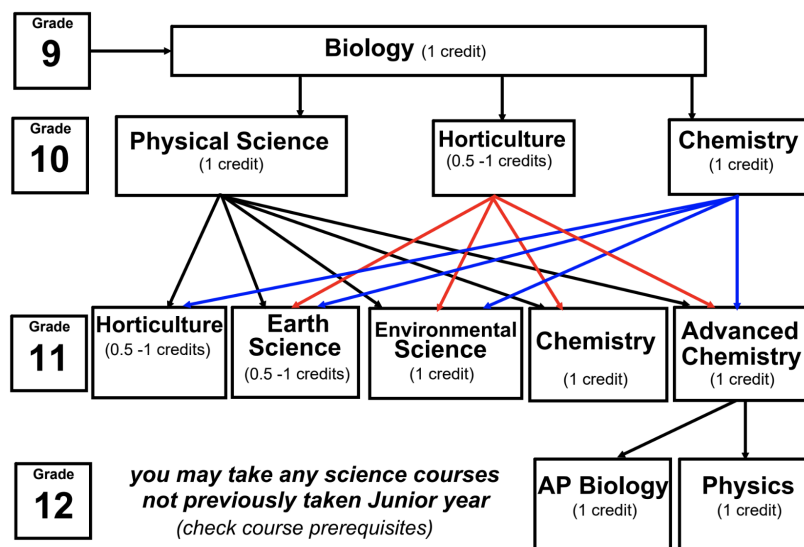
Grade
9

Biology (1 credit)

Grade
10

Physical Science
(1 credit)

Horticulture
(0.5 -1 credits)

Chemistry
(1 credit)

Grade
11

Horticulture
(0.5 -1 credits)

Earth Science
(0.5 -1 credits)

Environmental Science
(1 credit)

Chemistry
(1 credit)

Advanced Chemistry
(1 credit)

Grade
12

you may take any science courses not previously taken Junior year
(check course prerequisites)

AP Biology
(1 credit)

Physics
(1 credit)